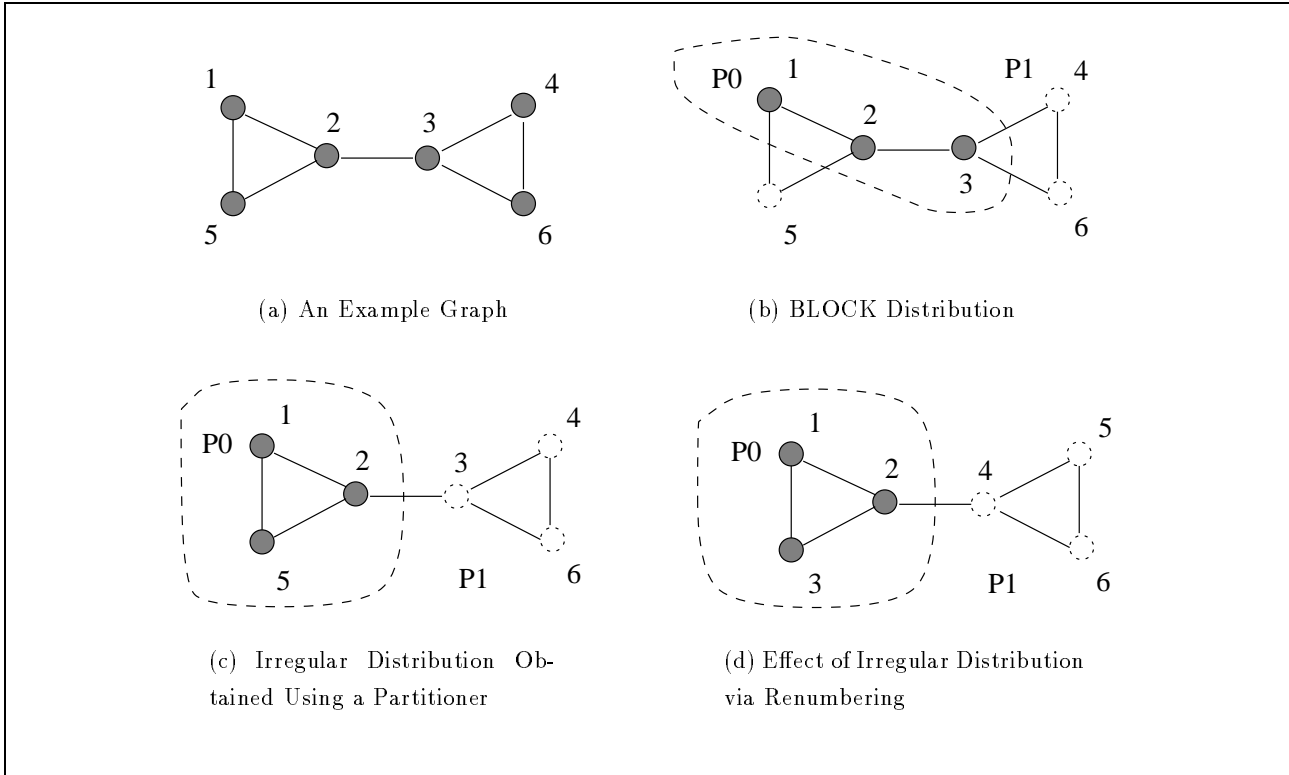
1 2 3 4 5 6

(a) An Example Graph

P0 1 2 3 P1 4 5 6

(b) BLOCK Distribution

P0 1 2 5 3 4 P1 6

(c) Irregular Distribution Obtained Using a Partitioner

P0 1 2 3 4 5 P1 6

(d) Effect of Irregular Distribution via Renumbering